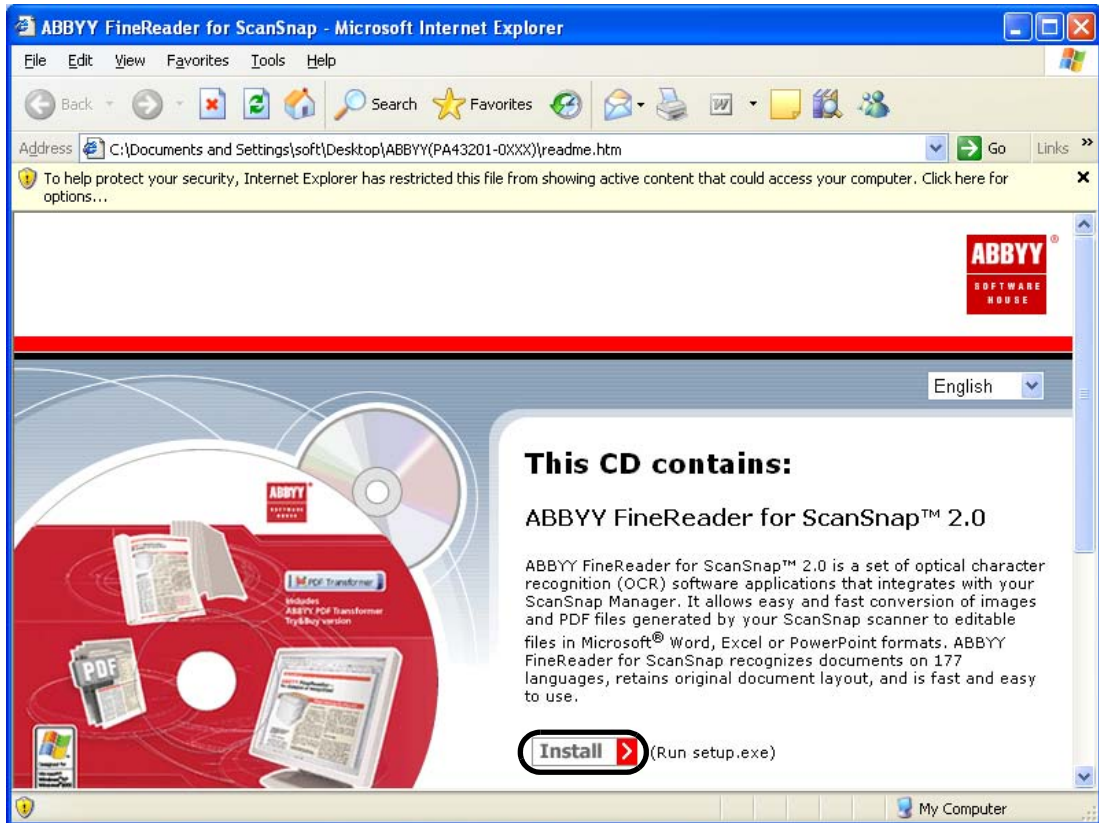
ABBYY FineReader for ScanSnap - Microsoft Internet Explorer

File Edit View Favorites Tools Help

Back Search Favorites

Address C:\Documents and Settings\soft\Desktop\ABBYY(PA43201-0XXX)\readme.htm Go Links

To help protect your security, Internet Explorer has restricted this file from showing active content that could access your computer. Click here for options...

ABBYY SOFTWARE HOUSE

English

ABBYY

PDF Transformer

Includes ABBYY PDF Transformer Try&Buy version

PDF

This CD contains:

ABBYY FineReader for ScanSnap™ 2.0

ABBYY FineReader for ScanSnap™ 2.0 is a set of optical character recognition (OCR) software applications that integrates with your ScanSnap Manager. It allows easy and fast conversion of images and PDF files generated by your ScanSnap scanner to editable files in Microsoft® Word, Excel or PowerPoint formats. ABBYY FineReader for ScanSnap recognizes documents on 177 languages, retains original document layout, and is fast and easy to use.

Install (Run setup.exe)

My Computer